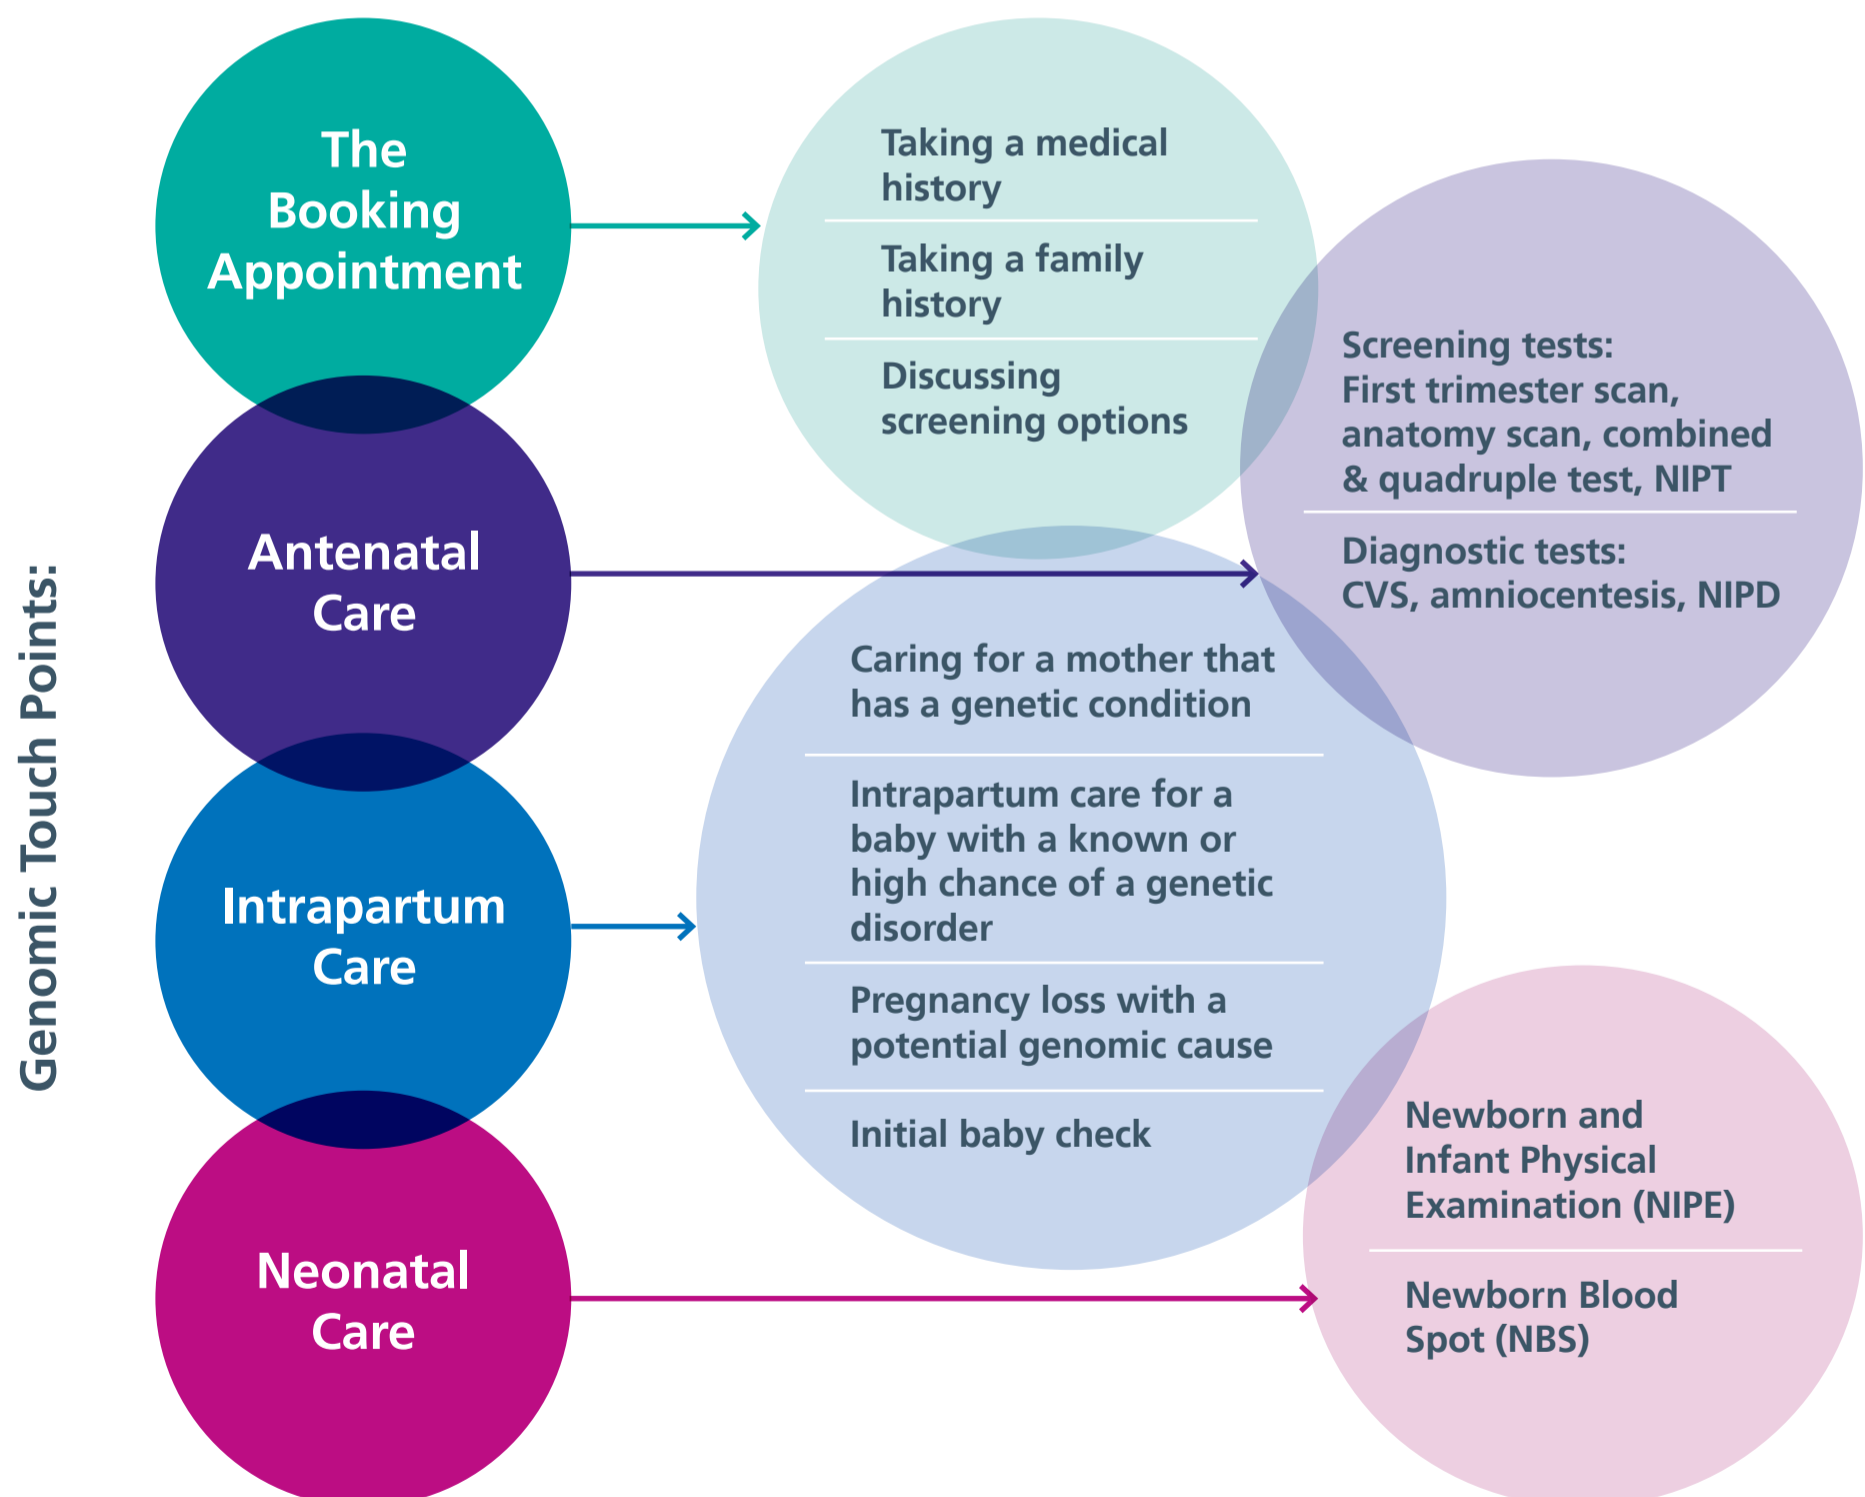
Genomic Touch Points:

The Booking Appointment

Taking a medical history

Taking a family history

Discussing screening options

Antenatal Care

Screening tests: First trimester scan, anatomy scan, combined & quadruple test, NIPT

Diagnostic tests: CVS, amniocentesis, NIPD

Intrapartum Care

Caring for a mother that has a genetic condition

Intrapartum care for a baby with a known or high chance of a genetic disorder

Pregnancy loss with a potential genomic cause

Initial baby check

Neonatal Care

Newborn and Infant Physical Examination (NIPE)

Newborn Blood Spot (NBS)